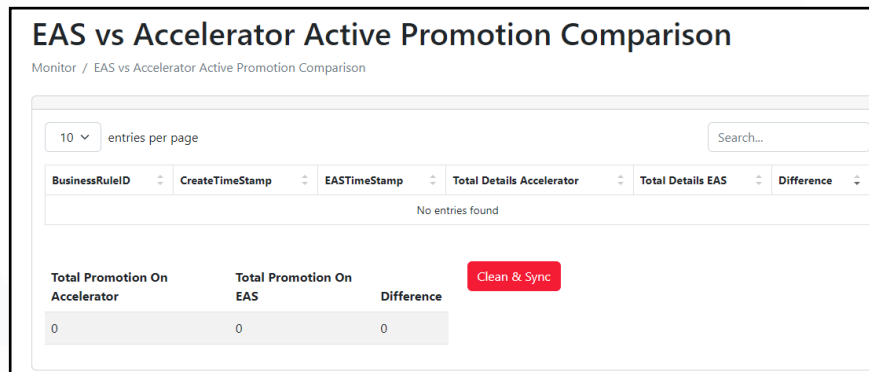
EAS vs Accelerator Active Promotion Comparison

Monitor / EAS vs Accelerator Active Promotion Comparison

10 entries per page

Search...

| BusinessRuleID | CreateTimeStamp | EASTimeStamp | Total Details Accelerator | Total Details EAS | Difference |
|---|---|---|---|---|---|
| No entries found | | | | | |

| Total Promotion On Accelerator | Total Promotion On EAS | Difference |
|---|---|---|
| 0 | 0 | 0 |

Clean & Sync